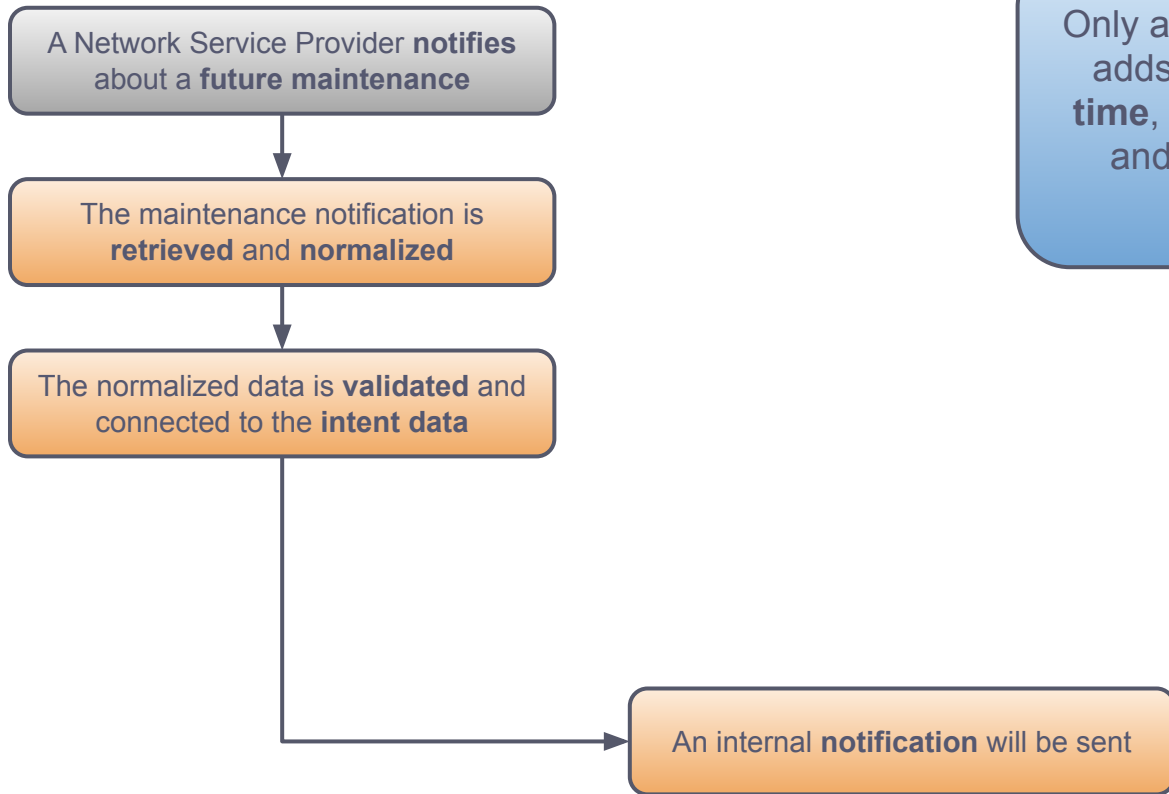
A Network Service Provider notifies about a future maintenance

The maintenance notification is retrieved and normalized

The normalized data is validated and connected to the intent data

Only a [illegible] adds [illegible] time, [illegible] and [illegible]

An internal notification will be sent